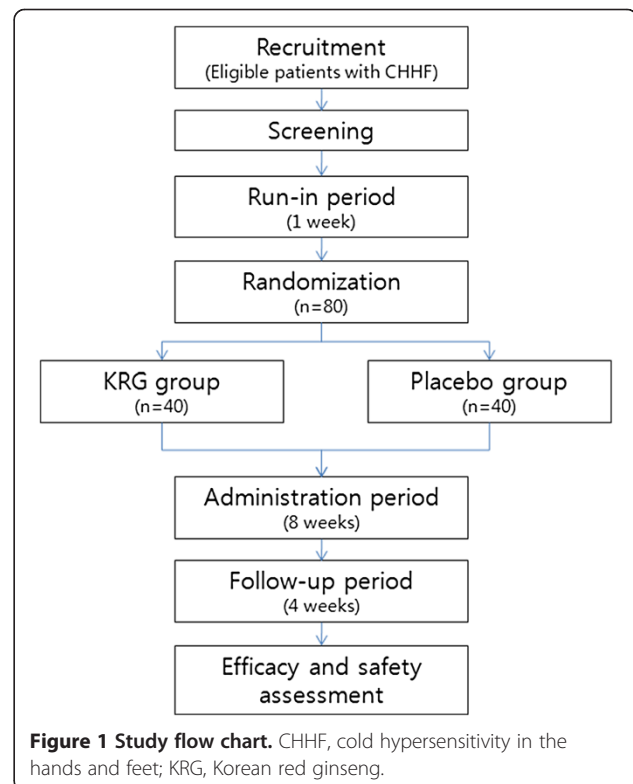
Recruitment
(Eligible patients with CHHF)

Screening

Run-in period
(1 week)

Randomization
(n=80)

KRG group
(n=40)

Placebo group
(n=40)

Administration period
(8 weeks)

Follow-up period
(4 weeks)

Efficacy and safety assessment

**Figure 1 Study flow chart.** CHHF, cold hypersensitivity in the hands and feet; KRG, Korean red ginseng.